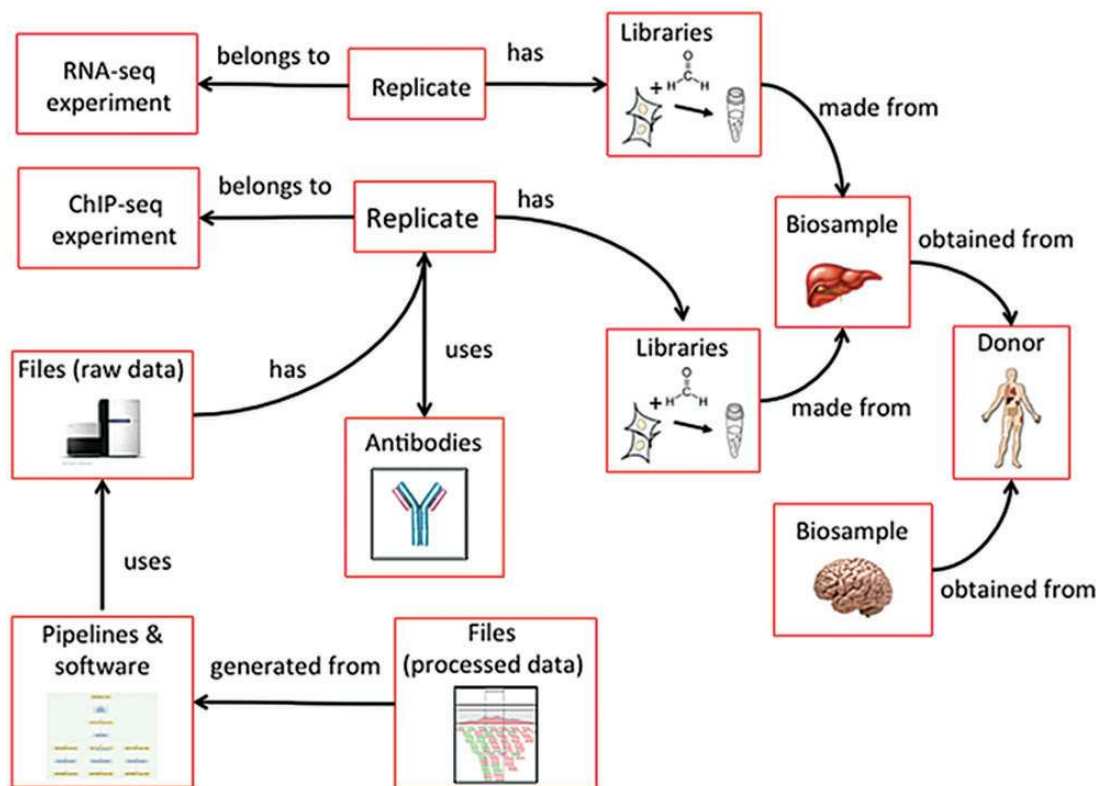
RNA-seq experiment

belongs to

Replicate

has

Libraries

+ H C O H

made from

ChIP-seq experiment

belongs to

Replicate

has

Biosample

obtained from

Files (raw data)

has

uses

Libraries

+ H C O H

made from

Donor

Antibodies

uses

Biosample

obtained from

Pipelines & software

generated from

Files (processed data)